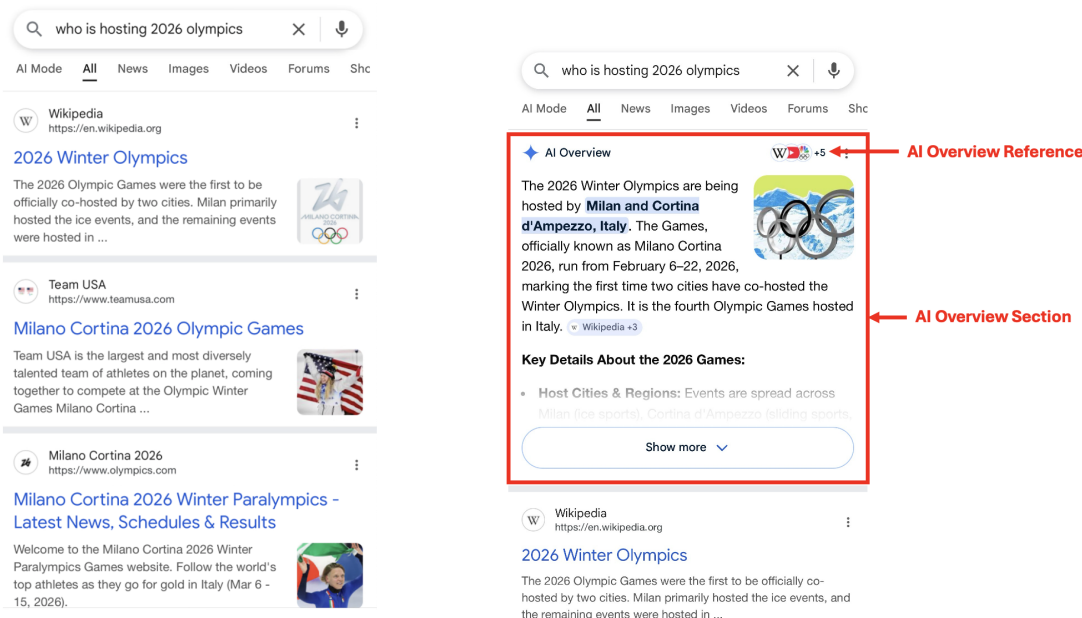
who is hosting 2026 olympics

AI Mode All News Images Videos Forums Sho

Wikipedia
https://en.wikipedia.org

2026 Winter Olympics

The 2026 Olympic Games were the first to be officially co-hosted by two cities. Milan primarily hosted the ice events, and the remaining events were hosted in ...

MILANO CORTINA 2026

Team USA
https://www.teamusa.com

Milano Cortina 2026 Olympic Games

Team USA is the largest and most diversely talented team of athletes on the planet, coming together to compete at the Olympic Winter Games Milano Cortina ...

Milano Cortina 2026
https://www.olympics.com

Milano Cortina 2026 Winter Paralympics - Latest News, Schedules & Results

Welcome to the Milano Cortina 2026 Winter Paralympics Games website. Follow the world's top athletes as they go for gold in Italy (Mar 6 - 15, 2026).

who is hosting 2026 olympics

AI Mode All News Images Videos Forums Sho

AI Overview +5

AI Overview Reference

The 2026 Winter Olympics are being hosted by Milan and Cortina d'Ampezzo, Italy. The Games, officially known as Milano Cortina 2026, run from February 6–22, 2026, marking the first time two cities have co-hosted the Winter Olympics. It is the fourth Olympic Games hosted in Italy. Wikipedia +3

AI Overview Section

Key Details About the 2026 Games:

Host Cities & Regions: Events are spread across Milan (ice sports), Cortina d'Ampezzo (sliding sports,

Show more

Wikipedia
https://en.wikipedia.org

2026 Winter Olympics

The 2026 Olympic Games were the first to be officially co-hosted by two cities. Milan primarily hosted the ice events, and the remaining events were hosted in ...